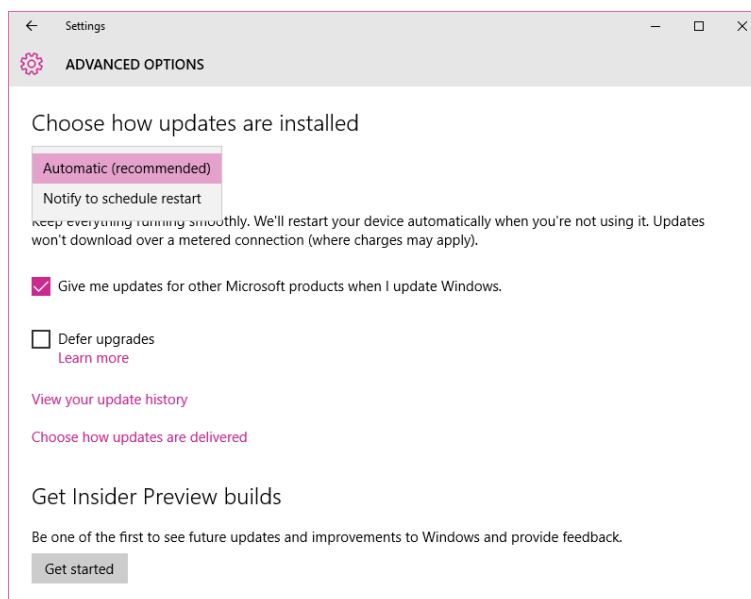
Settings

ADVANCED OPTIONS

Choose how updates are installed

Automatic (recommended)

Notify to schedule restart

Keep everything running smoothly. We'll restart your device automatically when you're not using it. Updates won't download over a metered connection (where charges may apply).

Give me updates for other Microsoft products when I update Windows.

Defer upgrades
Learn more

View your update history

Choose how updates are delivered

Get Insider Preview builds

Be one of the first to see future updates and improvements to Windows and provide feedback.

Get started